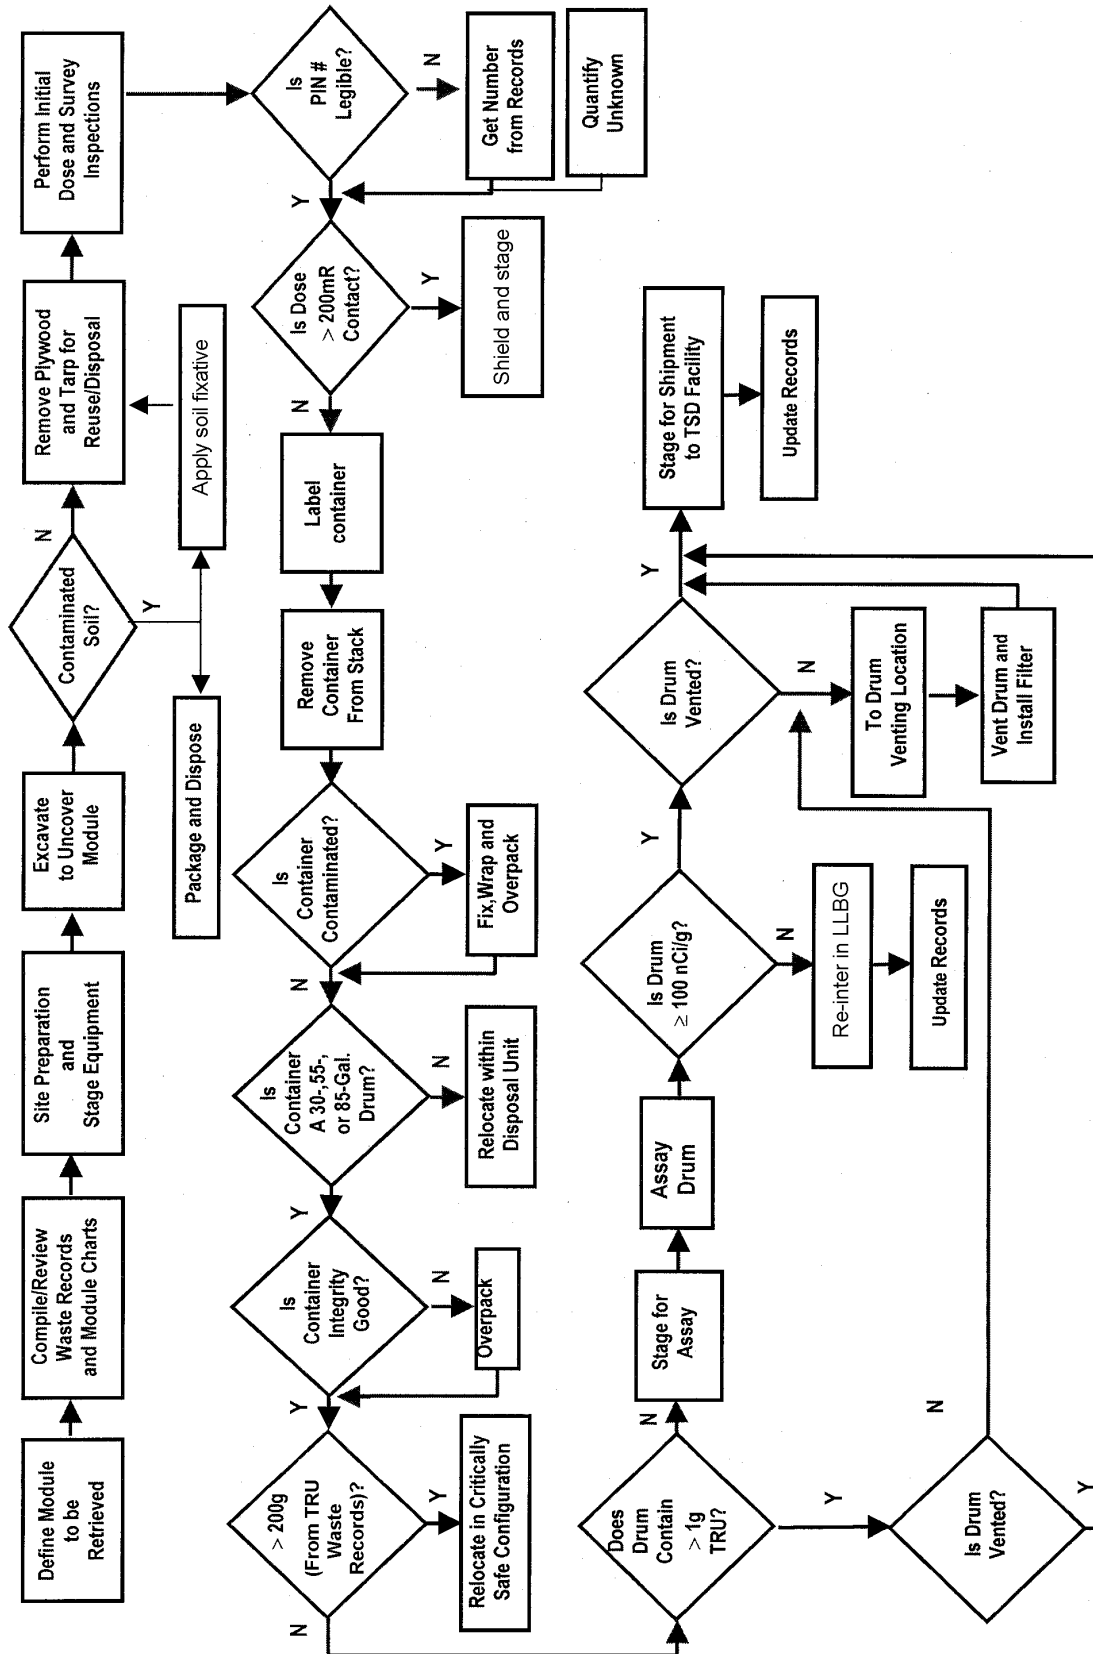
Define Module to be Retrieved

Compile/Review Waste Records and Module Charts

Site Preparation and Stage Equipment

Excavate to Uncover Module

Contaminated Soil?

N

Y

Package and Dispose

Apply soil fixative

Remove Plywood and Tarp for Reuse/Disposal

Perform Initial Dose and Survey Inspections

Is PIN # Legible?

N

Get Number from Records

Quantify Unknown

Y

Is Dose > 200mR Contact?

Y

Shield and stage

N

Label container

Remove Container From Stack

Is Container Contaminated?

Y

Fix,Wrap and Overpack

N

Is Container A 30-,55-, or 85-Gal. Drum?

N

Relocate within Disposal Unit

Y

Is Container Integrity Good?

N

Overpack

Y

> 200g (From TRU Waste Records)?

Y

Relocate in Critically Safe Configuration

N

Does Drum Contain > 1g TRU?

N

Stage for Assay

Assay Drum

Is Drum ≥ 100 nCi/g?

N

Re-inter in LLBG

Update Records

Y

Is Drum Vented?

N

To Drum Venting Location

Vent Drum and Install Filter

Y

Stage for Shipment to TSD Facility

Update Records

Y

Is Drum Vented?

N

Y